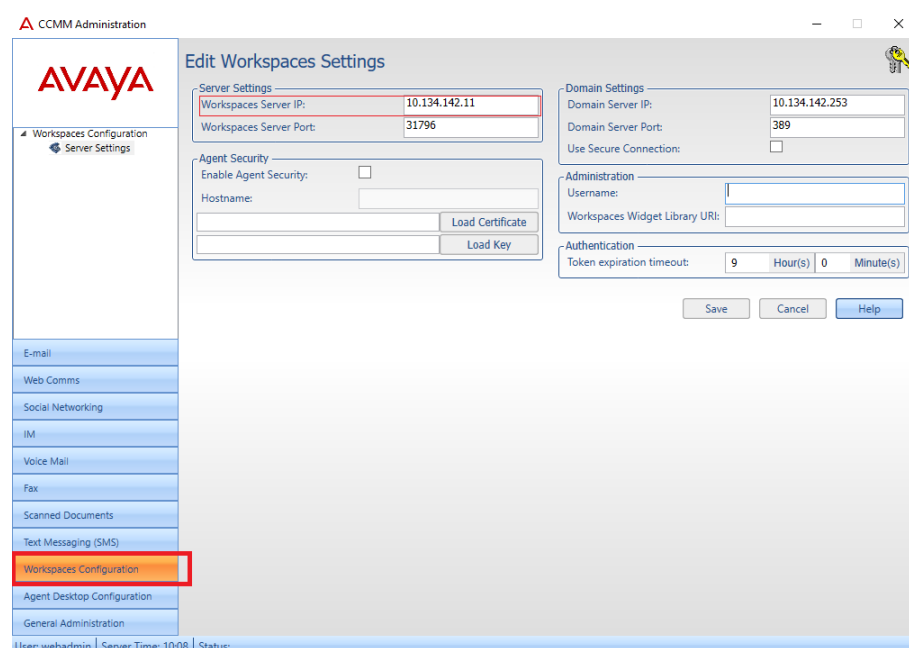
CCMM Administration

AVAYA

Workspaces Configuration
Server Settings

Edit Workspaces Settings

Server Settings
Workspaces Server IP: 10.134.142.11
Workspaces Server Port: 31796

Agent Security
Enable Agent Security:
Hostname:
Load Certificate
Load Key

Domain Settings
Domain Server IP: 10.134.142.253
Domain Server Port: 389
Use Secure Connection:

Administration
Username:
Workspaces Widget Library URI:

Authentication
Token expiration timeout: 9 Hour(s) 0 Minute(s)

Save Cancel Help

E-mail
Web Comms
Social Networking
IM
Voice Mail
Fax
Scanned Documents
Text Messaging (SMS)
Workspaces Configuration
Agent Desktop Configuration
General Administration

User: webadmin | Server Time: 10:08 | Status: